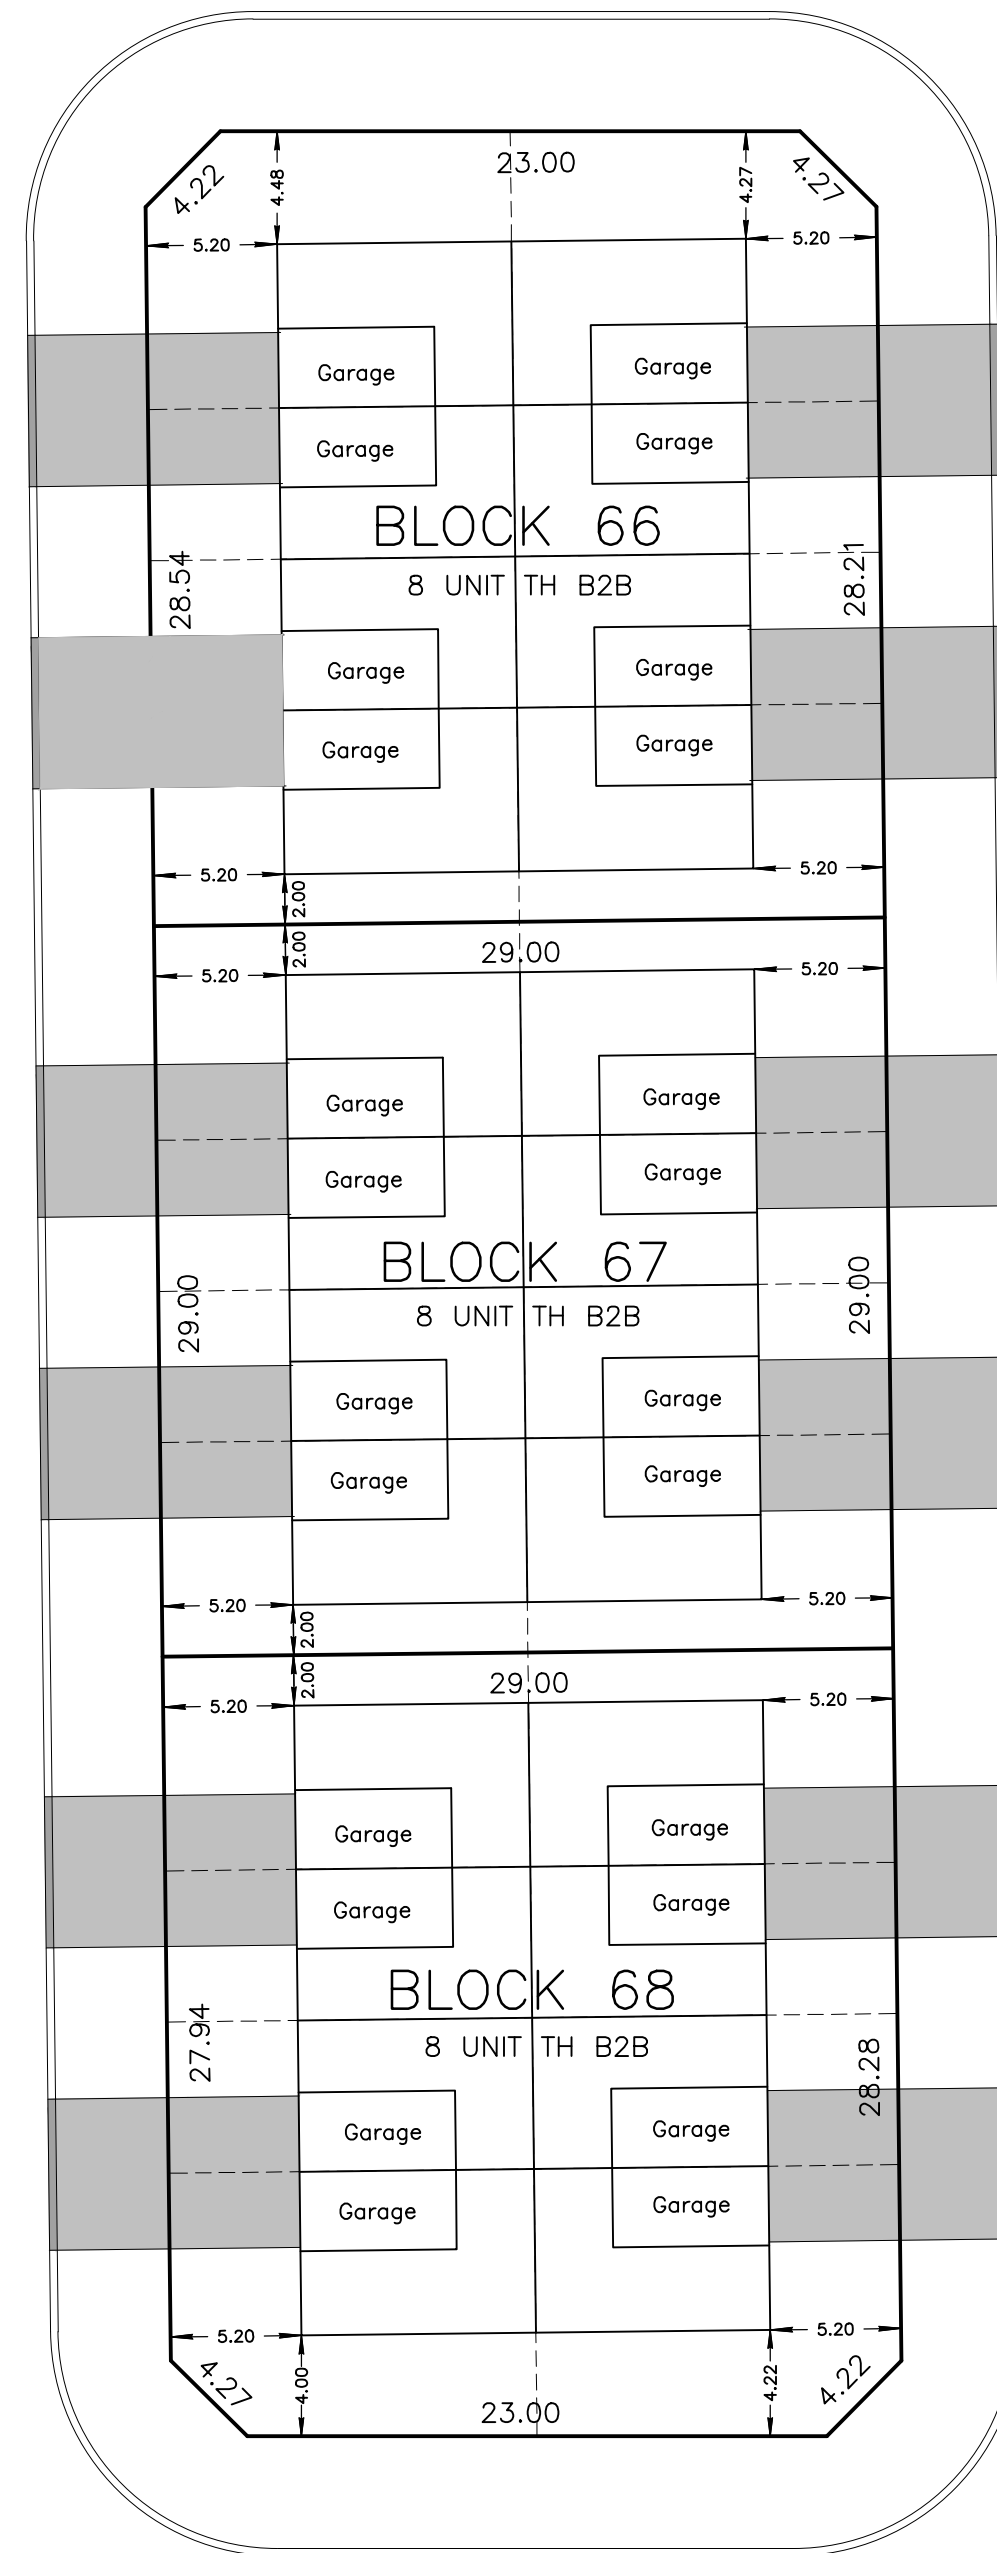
4.22
4.48
23.00
4.27
4.27
5.20
5.20

Garage
Garage
Garage
Garage

BLOCK 66
8 UNIT TH B2B
28.54
28.21

Garage
Garage
Garage
Garage

5.20
5.20
2.00
2.00
29.00
5.20
5.20

Garage
Garage
Garage
Garage

BLOCK 67
8 UNIT TH B2B
29.00
29.00

Garage
Garage
Garage
Garage

5.20
5.20
2.00
2.00
29.00
5.20
5.20

Garage
Garage
Garage
Garage

BLOCK 68
8 UNIT TH B2B
27.94
28.28

Garage
Garage
Garage
Garage

5.20
5.20
4.27
4.00
23.00
4.22
4.22